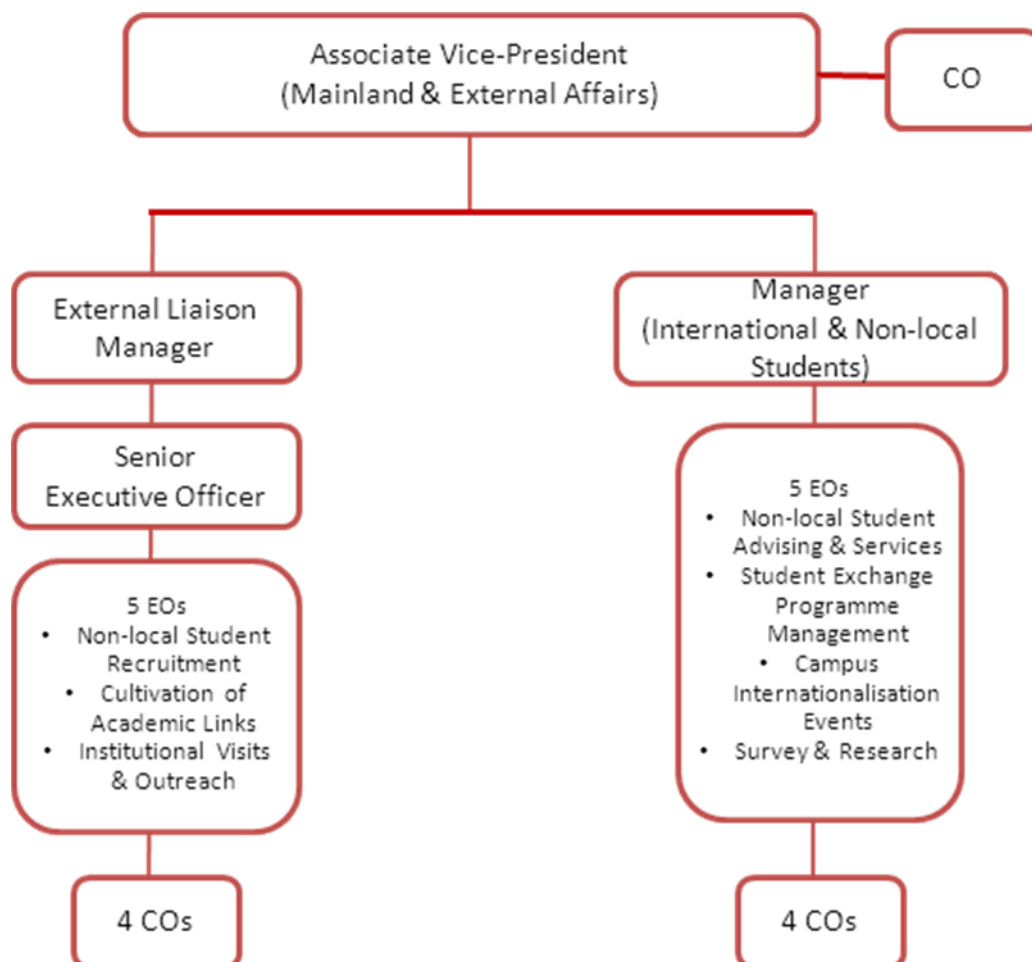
Associate Vice-President
(Mainland & External Affairs)

CO

External Liaison Manager

Senior Executive Officer

5 EOs
• Non-local Student Recruitment
• Cultivation of Academic Links
• Institutional Visits & Outreach

4 COs

Manager
(International & Non-local Students)

5 EOs
• Non-local Student Advising & Services
• Student Exchange Programme Management
• Campus Internationalisation Events
• Survey & Research

4 COs